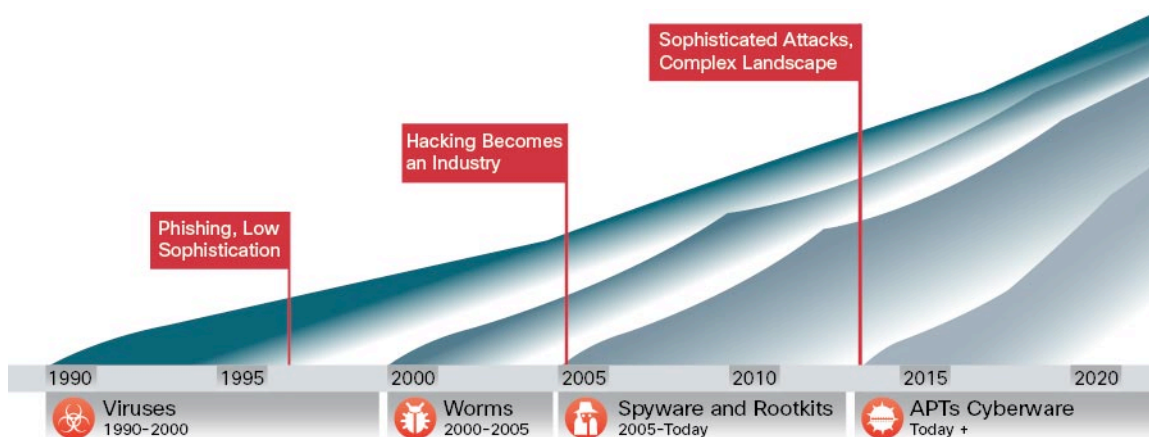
Sophisticated Attacks, Complex Landscape

Hacking Becomes an Industry

Phishing, Low Sophistication

1990 1995 2000 2005 2010 2015 2020

Viruses
1990-2000

Worms
2000-2005

Spyware and Rootkits
2005-Today

APTs Cyberware
Today +